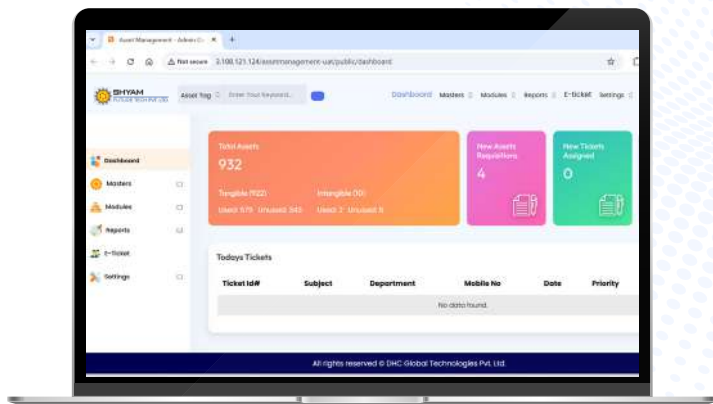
Asset Management - Admin D ×

Not secure 3.108.121.124/assetmanagement-uat/public/dashboard

SHYAM

Asset Tag Enter Your Keyword...

Dashboard Masters Modules Reports E-ticket Settings

Dashboard
Masters
Modules
Reports
E-ticket
Settings

Total Assets
932
Tangible (922)
Used: 579 Unused: 343
Intangible (10)
Used: 2 Unused: 8

New Assets Requisitions
4

New Tickets Assigned
0

Todays Tickets

| Ticket Id# | Subject | Department | Mobile No | Date | Priority |
|---|---|---|---|---|---|
| No data found. | | | | | |

All rights reserved © DHC Global Technologies Pvt. Ltd.